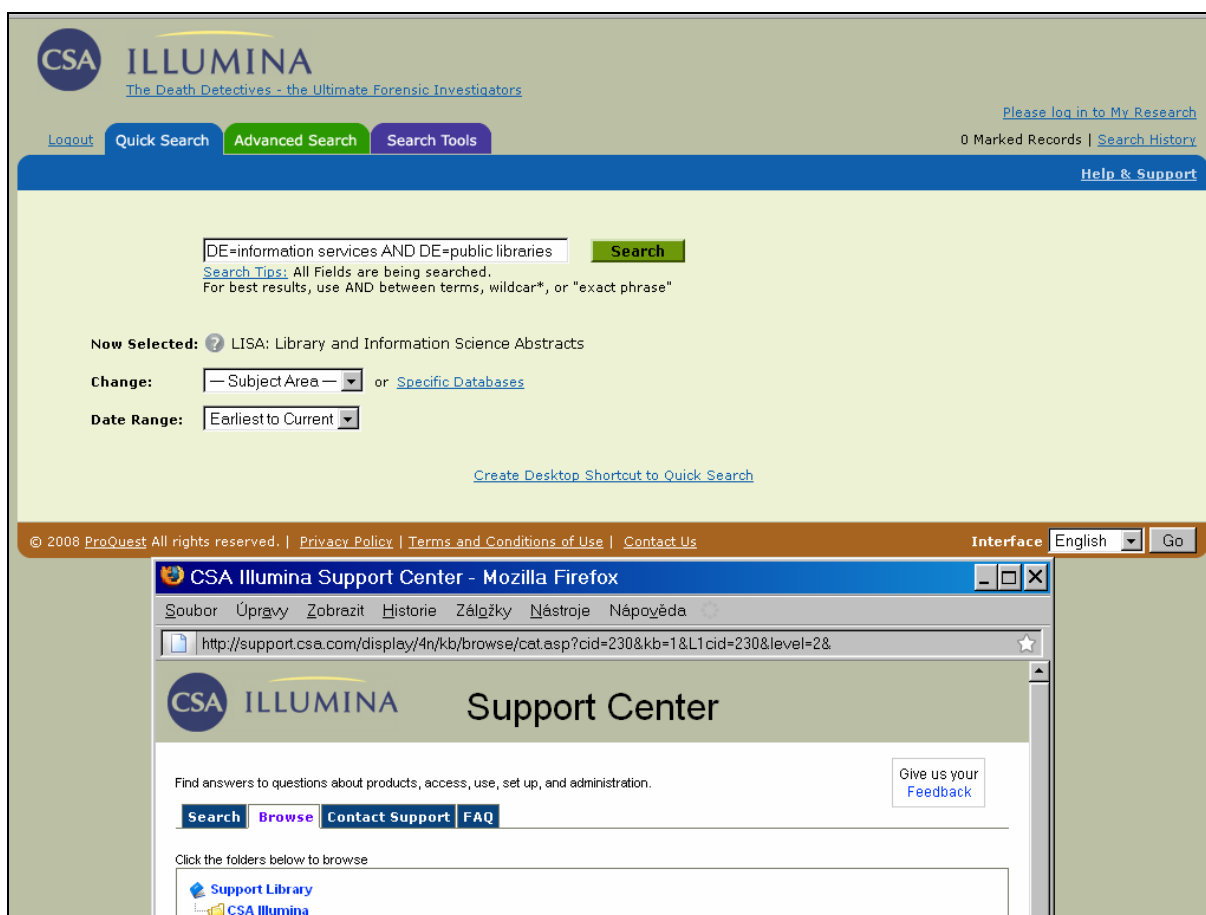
CSA ILLUMINA
The Death Detectives - the Ultimate Forensic Investigators

Please log in to My Research

Logout Quick Search Advanced Search Search Tools

0 Marked Records | Search History

Help & Support

DE=information services AND DE=public libraries Search
Search Tips: All Fields are being searched.
For best results, use AND between terms, wildcar*, or "exact phrase"

Now Selected: LISA: Library and Information Science Abstracts

Change: — Subject Area — or Specific Databases

Date Range: Earliest to Current

Create Desktop Shortcut to Quick Search

© 2008 ProQuest All rights reserved. | Privacy Policy | Terms and Conditions of Use | Contact Us

Interface English Go

CSA Illumina Support Center - Mozilla Firefox

Soubor Úpravy Zobrazit Historie Záložky Nástroje Nápověda

http://support.csa.com/display/4n/kb/browse/cat.asp?cid=230&kb=1&L1cid=230&level=2&

CSA ILLUMINA Support Center

Find answers to questions about products, access, use, set up, and administration.

Give us your Feedback

Search Browse Contact Support FAQ

Click the folders below to browse

Support Library
CSA Illumina